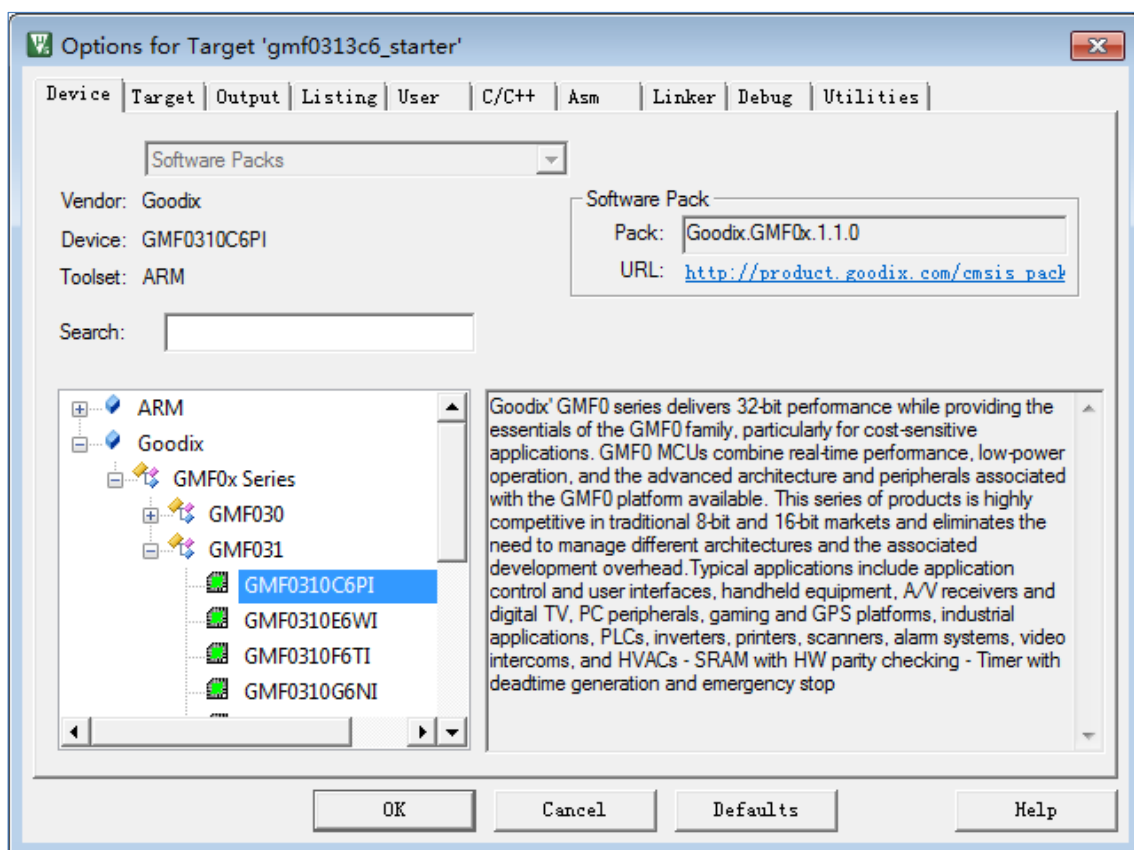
Options for Target 'gmf0313c6_starter'

Device | Target | Output | Listing | User | C/C++ | Asm | Linker | Debug | Utilities

Software Packs

Vendor: Goodix
Device: GMF0310C6PI
Toolset: ARM

Search:

Software Pack
Pack: Goodix.GMF0x.1.1.0
URL: http://product.goodix.com/cmsis_pack

ARM
Goodix
GMF0x Series
GMF030
GMF031
GMF0310C6PI
GMF0310E6WI
GMF0310F6TI
GMF0310G6NI

Goodix' GMF0 series delivers 32-bit performance while providing the essentials of the GMF0 family, particularly for cost-sensitive applications. GMF0 MCUs combine real-time performance, low-power operation, and the advanced architecture and peripherals associated with the GMF0 platform available. This series of products is highly competitive in traditional 8-bit and 16-bit markets and eliminates the need to manage different architectures and the associated development overhead.Typical applications include application control and user interfaces, handheld equipment, A/V receivers and digital TV, PC peripherals, gaming and GPS platforms, industrial applications, PLCs, inverters, printers, scanners, alarm systems, video intercoms, and HVACs - SRAM with HW parity checking - Timer with deadtime generation and emergency stop

OK
Cancel
Defaults
Help